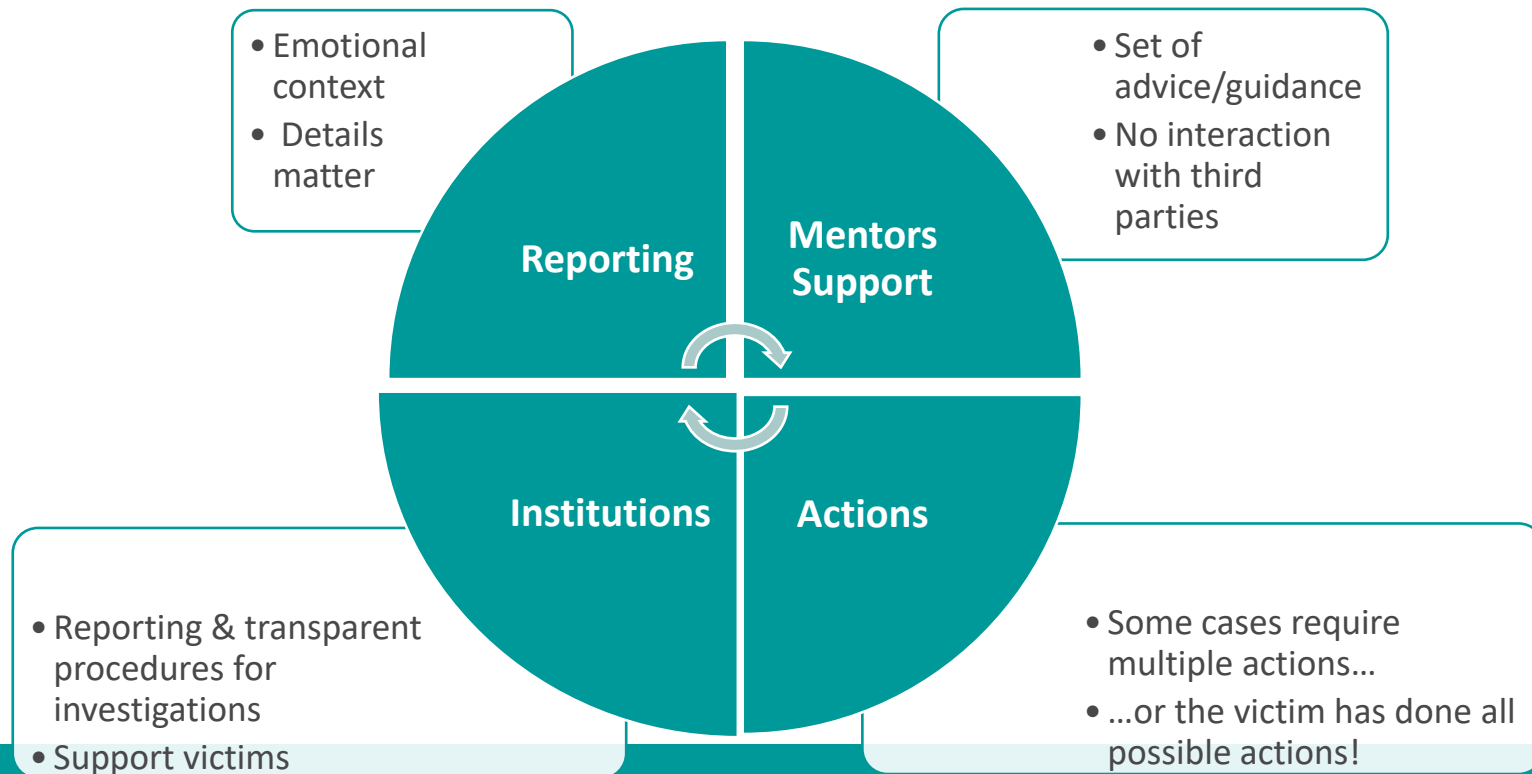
• Emotional context
• Details matter

• Set of advice/guidance
• No interaction with third parties

Reporting

Mentors Support

Institutions

Actions

• Reporting & transparent procedures for investigations
• Support victims

• Some cases require multiple actions…
• …or the victim has done all possible actions!